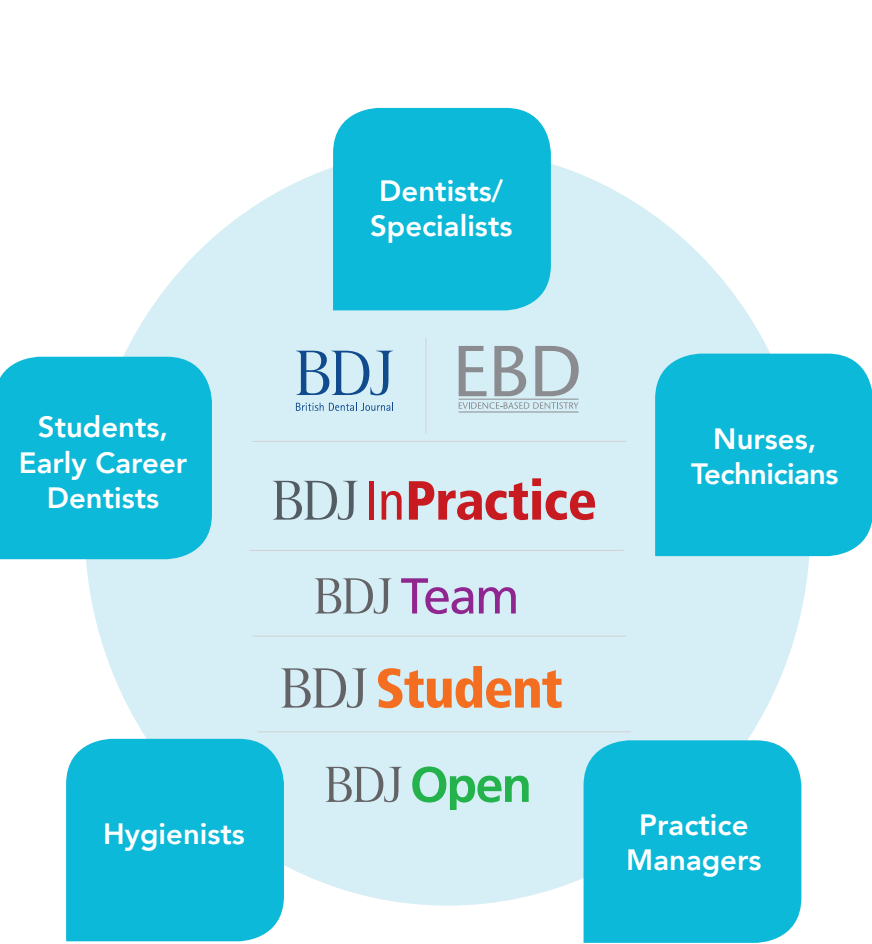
Dentists/
Specialists

Students,
Early Career
Dentists

BDJ
British Dental Journal

EBD
EVIDENCE-BASED DENTISTRY

Nurses,
Technicians

BDJ InPractice

BDJ Team

BDJ Student

BDJ Open

Hygienists

Practice
Managers